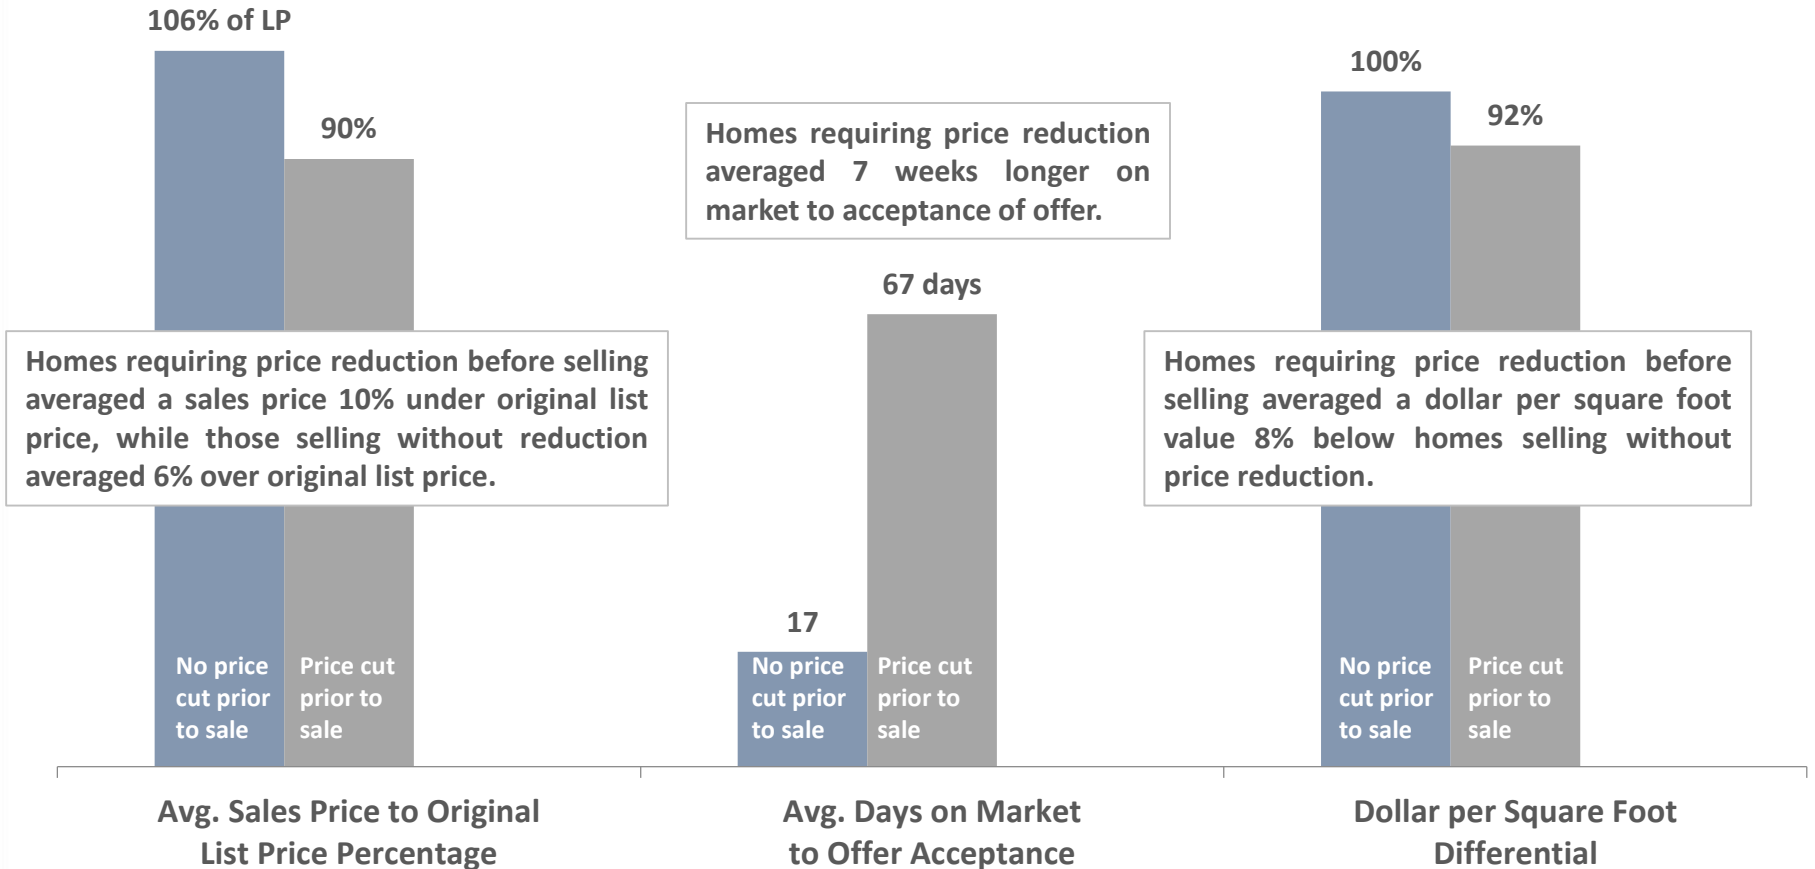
106% of LP

90%

Homes requiring price reduction before selling averaged a sales price 10% under original list price, while those selling without reduction averaged 6% over original list price.

No price cut prior to sale

Price cut prior to sale

Avg. Sales Price to Original List Price Percentage

Homes requiring price reduction averaged 7 weeks longer on market to acceptance of offer.

67 days

17

No price cut prior to sale

Price cut prior to sale

Avg. Days on Market to Offer Acceptance

100%

92%

Homes requiring price reduction before selling averaged a dollar per square foot value 8% below homes selling without price reduction.

No price cut prior to sale

Price cut prior to sale

Dollar per Square Foot Differential